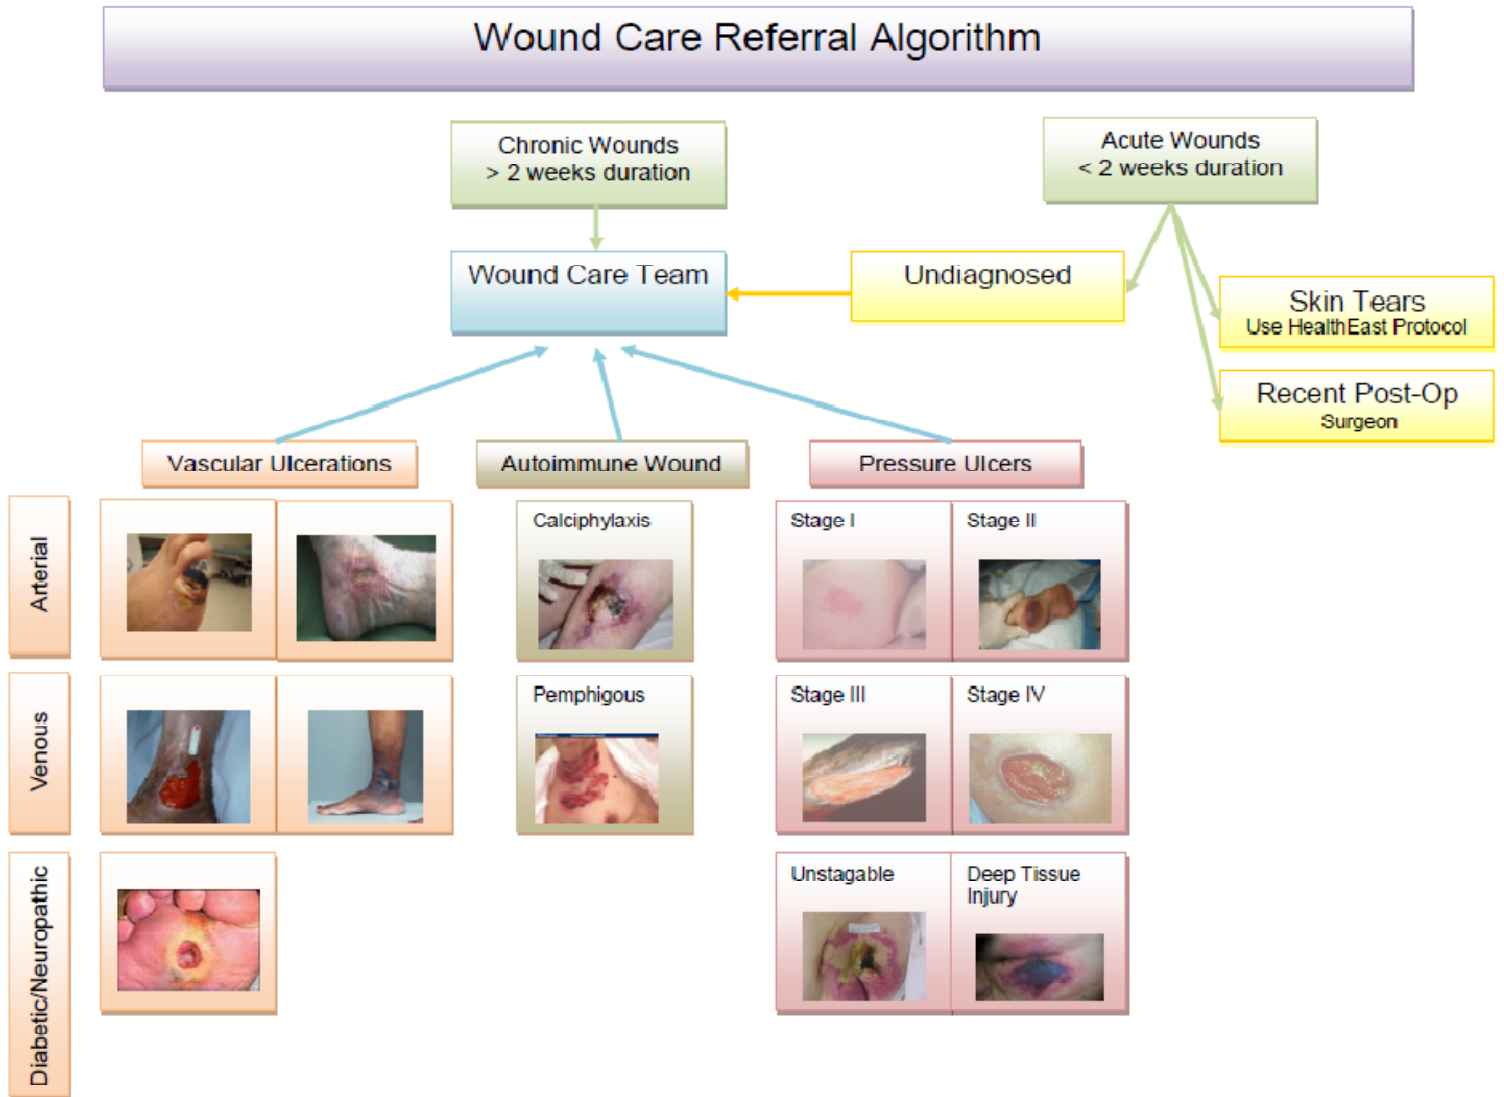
Wound Care Referral Algorithm

Chronic Wounds
> 2 weeks duration

Acute Wounds
< 2 weeks duration

Wound Care Team

Undiagnosed

Skin Tears
Use HealthEast Protocol

Recent Post-Op
Surgeon

Vascular Ulcerations

Autoimmune Wound

Pressure Ulcers

Arterial

Calciphylaxis

Stage I

Stage II

Venous

Pemphigous

Stage III

Stage IV

Diabetic/Neuropathic

Unstagable

Deep Tissue Injury